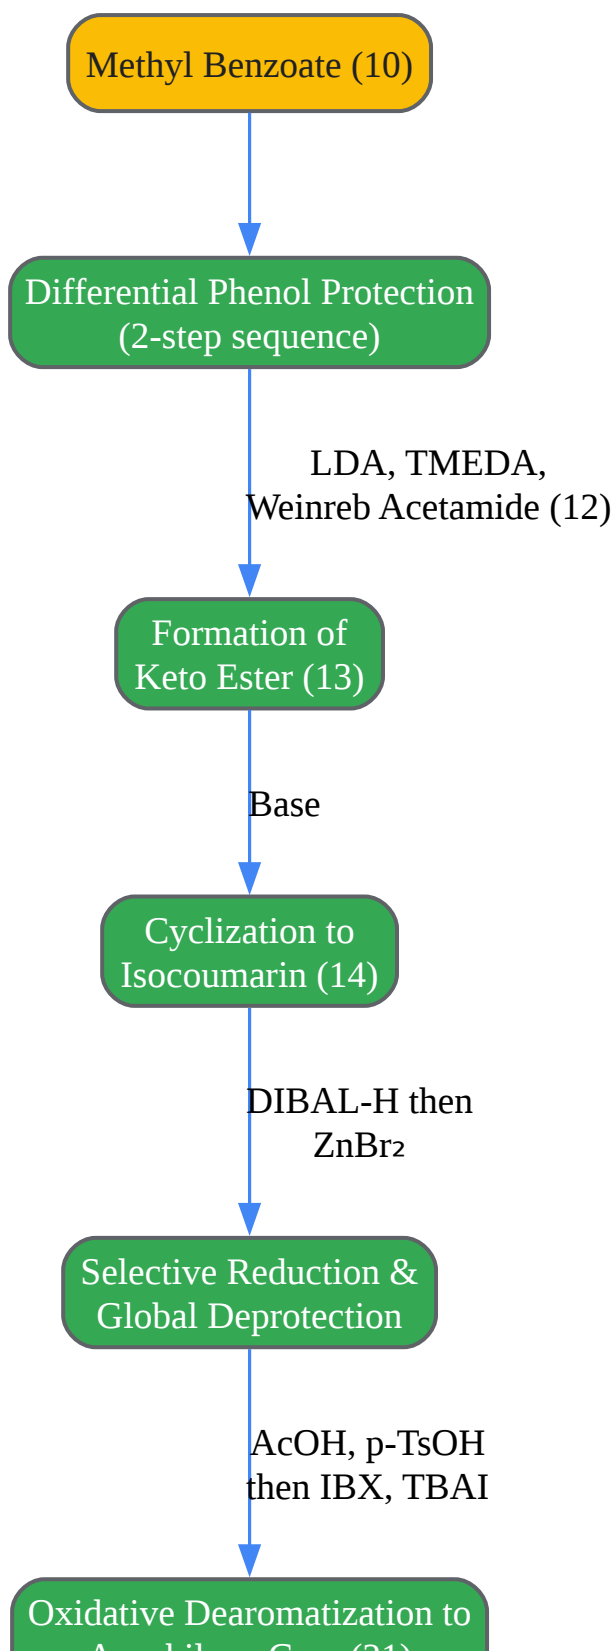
Methyl Benzoate (10)

Differential Phenol Protection (2-step sequence)

LDA, TMEDA, Weinreb Acetamide (12)

Formation of Keto Ester (13)

Base

Cyclization to Isocoumarin (14)

DIBAL-H then $ZnBr_2$

Selective Reduction & Global Deprotection

AcOH, p-TsOH then IBX, TBAI

Oxidative Dearomatization to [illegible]